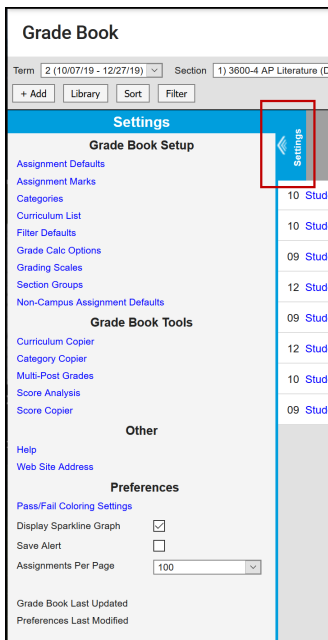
Grade Book

Term 2 (10/07/19 - 12/27/19) Section 1) 3600-4 AP Literature (D

+ Add Library Sort Filter

Settings

Grade Book Setup

Assignment Defaults
Assignment Marks
Categories
Curriculum List
Filter Defaults
Grade Calc Options
Grading Scales
Section Groups
Non-Campus Assignment Defaults

Grade Book Tools

Curriculum Copier
Category Copier
Multi-Post Grades
Score Analysis
Score Copier

Other

Help
Web Site Address

Preferences

Pass/Fail Coloring Settings
Display Sparkline Graph
Save Alert
Assignments Per Page 100

Grade Book Last Updated
Preferences Last Modified

Settings

10 Stud
10 Stud
09 Stud
12 Stud
09 Stud
12 Stud
10 Stud
09 Stud